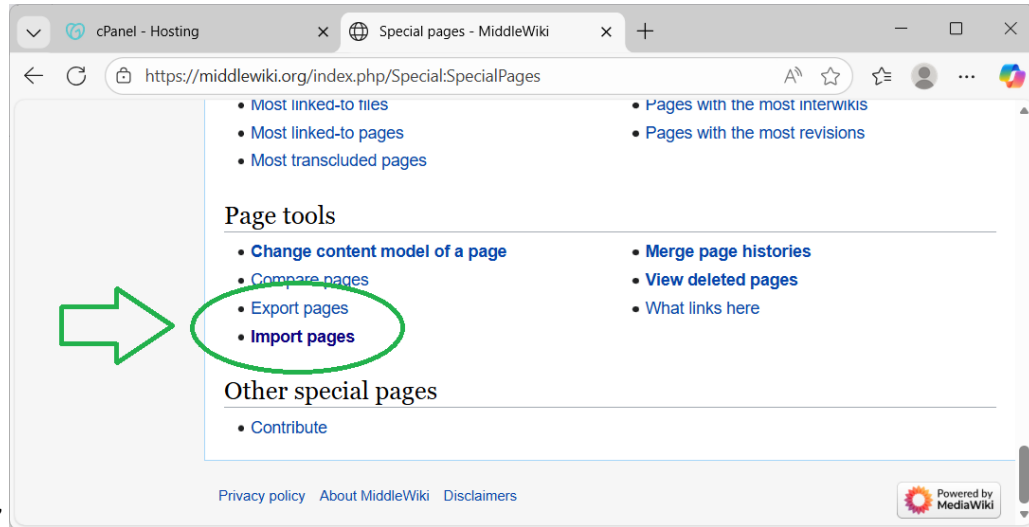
cPanel - Hosting
Special pages - MiddleWiki
https://middlewiki.org/index.php/Special:SpecialPages

- Most linked-to files
- Most linked-to pages
- Most transcluded pages

- Pages with the most interwikis
- Pages with the most revisions

Page tools

- Change content model of a page
- Compare pages
- Export pages
- Import pages

- Merge page histories
- View deleted pages
- What links here

Other special pages

- Contribute

Privacy policy About MiddleWiki Disclaimers

Powered by MediaWiki